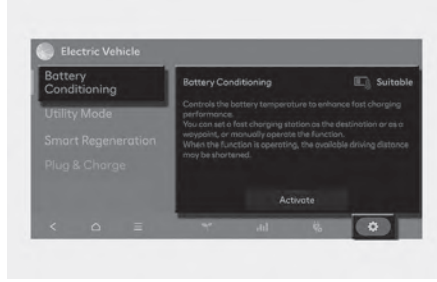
Electric Vehicle

Battery Conditioning

Utility Mode

Smart Regeneration

Plug & Charge

Battery Conditioning

Suitable

Controls the battery temperature to enhance fast charging performance.
You can set a fast charging station as the destination or as a waypoint, or manually operate the function.
When the function is operating, the available driving distance may be shortened.

Activate